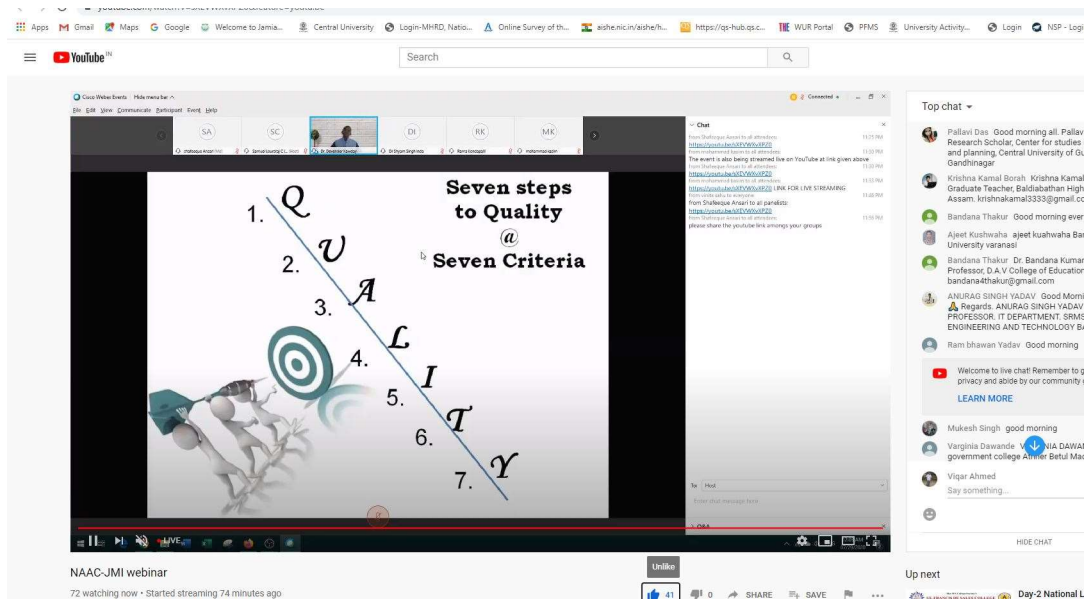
Apps Gmail Maps Google Welcome to Jamia... Central University Login-MHRD, Natio... Online Survey of th... aishe.nic.in/aishe/h... https://qs-hub.qs.c... WUR Portal PFMS University Activity... Login NSP - Logi

YouTube IN

Search

Cisco Webex Events Hide menu bar

File Edit View Communicate Participant Event Help

SA SC DI RK MK

Connected

Chat

from Shafeeque Ansari to all attendees:
https://youtu.be/kEVWXvXPZ0
from mohammad kazim to all attendees:
The event is also being streamed live on YouTube at link given above
from Shafeeque Ansari to all attendees:
https://youtu.be/kEVWXvXPZ0
from mohammad kazim to all attendees:
https://youtu.be/kEVWXvXPZ0 LINK FOR LIVE STREAMING
from sinda sahu to everyone:
from Shafeeque Ansari to all panelists:
https://youtu.be/kEVWXvXPZ0
from Shafeeque Ansari to all attendees:
please share the youtube link amongst your groups

Seven steps to Quality @ Seven Criteria

1. Q
2. U
3. A
4. L
5. I
6. T
7. Y

To: Host

Enter chat message here

Q&A

LIVE

Top chat

Pallavi Das Good morning all. Pallav Research Scholar, Center for studies and planning, Central University of Gu Gandhinagar

Krishna Kamal Borah Krishna Kamal Graduate Teacher, Baldiabathan High Assam. krishnakamal3333@gmail.co

Bandana Thakur Good morning ever

Ajeet Kushwaha ajeet kushwaha Ban University varanasi

Bandana Thakur Dr. Bandana Kumar Professor, D.A.V College of Education bandana4thakur@gmail.com

ANURAG SINGH YADAV Good Morni Regards. ANURAG SINGH YADAV PROFESSOR. IT DEPARTMENT. SRMS ENGINEERING AND TECHNOLOGY BA

Ram bhawan Yadav Good morning

Welcome to live chat! Remember to g privacy and abide by our community

LEARN MORE

Mukesh Singh good morning

Varginia Dawande V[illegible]NIA DAWAN government college A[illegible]er Betul Mad

Viqar Ahmed
Say something...

HIDE CHAT

NAAC-JMI webinar

72 watching now • Started streaming 74 minutes ago

Unlike

41 0 SHARE SAVE

Up next

Day-2 National L